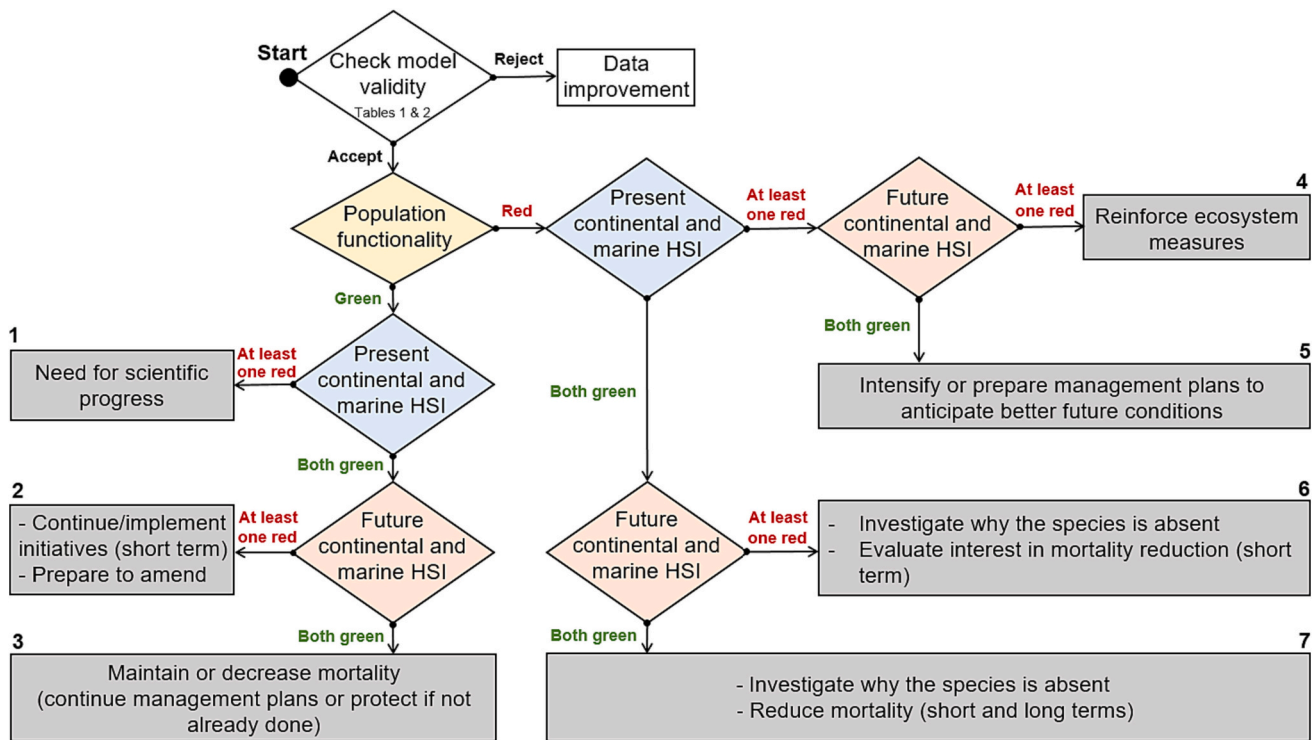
Start

Check model validity
Tables 1 & 2

Reject

Data improvement

Accept

Population functionality

Red

Present continental and marine HSI

At least one red

Future continental and marine HSI

At least one red

4
Reinforce ecosystem measures

Both green

5
Intensify or prepare management plans to anticipate better future conditions

Green

1
Need for scientific progress

At least one red

Present continental and marine HSI

Both green

Both green

2
- Continue/implement initiatives (short term)
- Prepare to amend

At least one red

Future continental and marine HSI

Future continental and marine HSI

At least one red

6
- Investigate why the species is absent
- Evaluate interest in mortality reduction (short term)

Both green

3
Maintain or decrease mortality (continue management plans or protect if not already done)

Both green

7
- Investigate why the species is absent
- Reduce mortality (short and long terms)